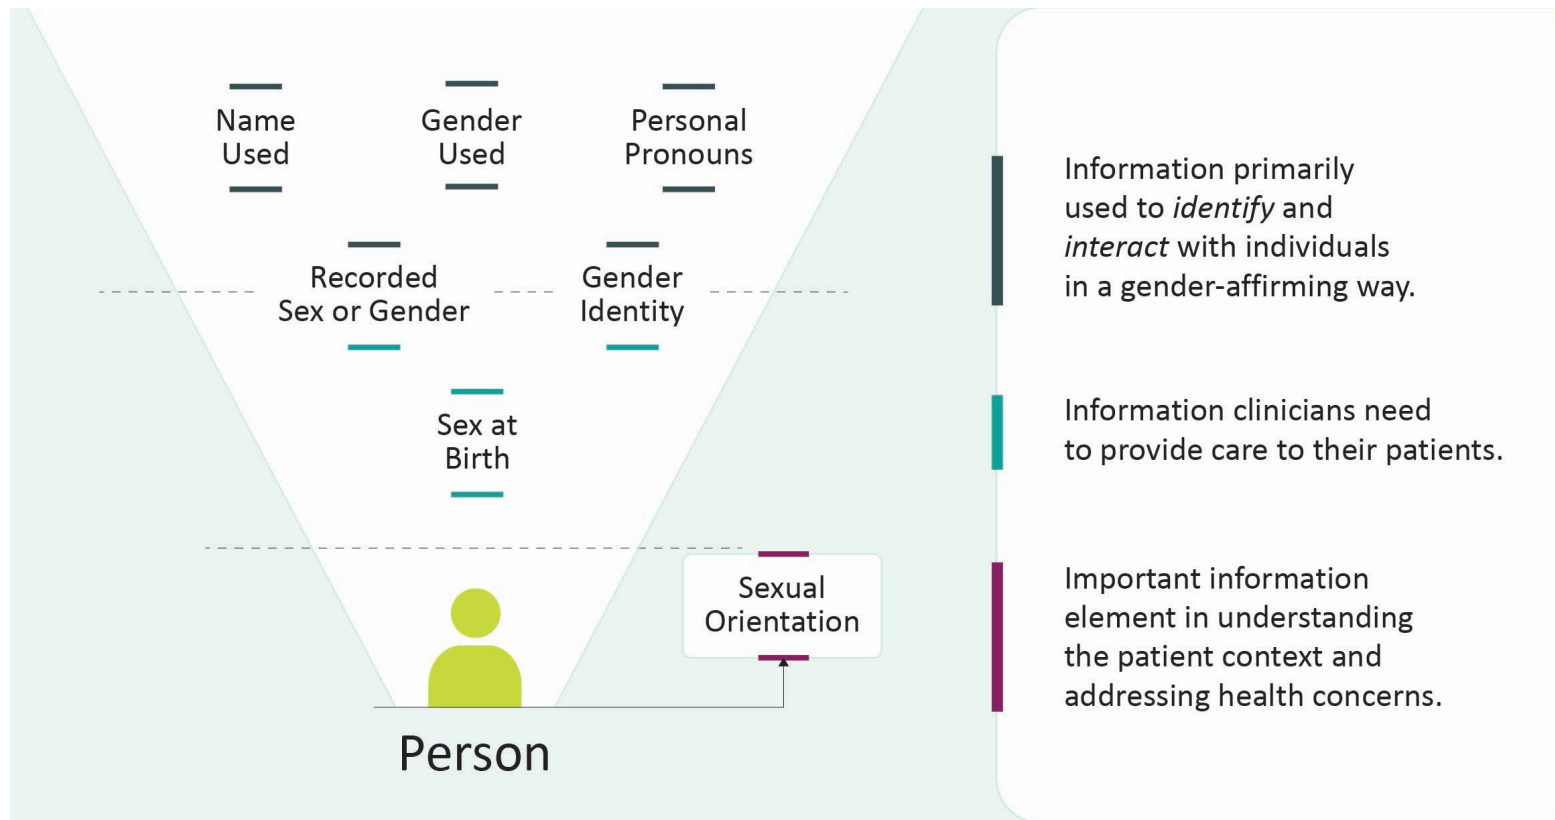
Name Used

Gender Used

Personal Pronouns

Recorded Sex or Gender

Gender Identity

Sex at Birth

Sexual Orientation

Person

Information primarily used to *identify* and *interact* with individuals in a gender-affirming way.

Information clinicians need to provide care to their patients.

Important information element in understanding the patient context and addressing health concerns.